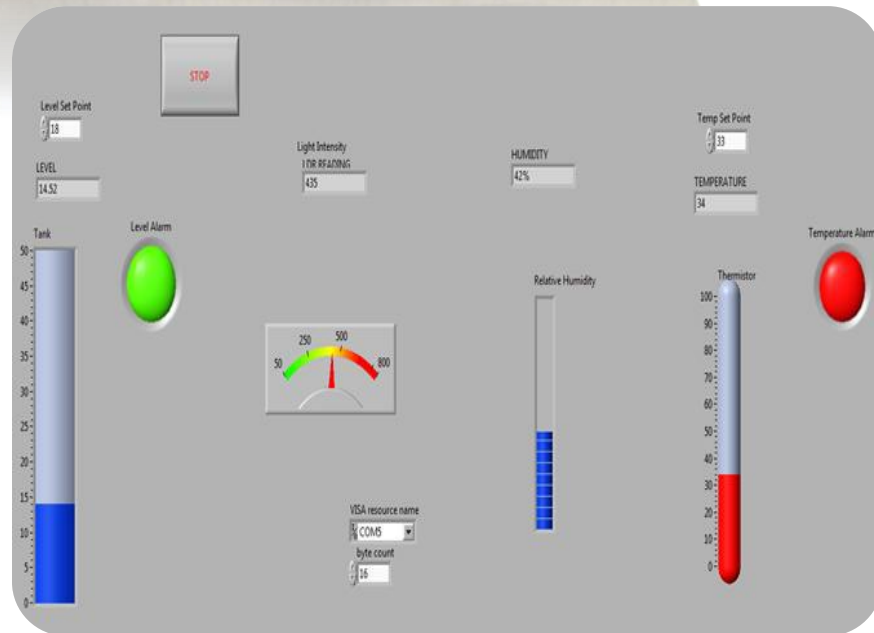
STOP

Level Set Point
18

LEVEL
14.52

Light Intensity
LDR READING
435

HUMIDITY
42%

Temp Set Point
33

TEMPERATURE
34

Tank
50
45
40
35
30
25
20
15
10
5
0

Level Alarm

50 250 500 800

Relative Humidity

Thermistor
100
90
80
70
60
50
40
30
20
10
0

Temperature Alarm

VISA resource name
COM5

byte count
16